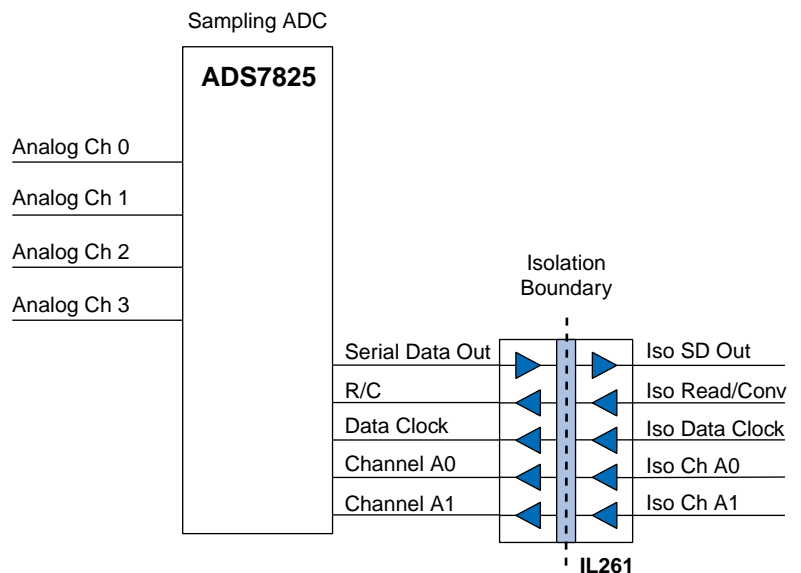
Sampling ADC

ADS7825

Analog Ch 0

Analog Ch 1

Analog Ch 2

Analog Ch 3

Isolation Boundary

Serial Data Out

R/C

Data Clock

Channel A0

Channel A1

Iso SD Out

Iso Read/Conv

Iso Data Clock

Iso Ch A0

Iso Ch A1

IL261